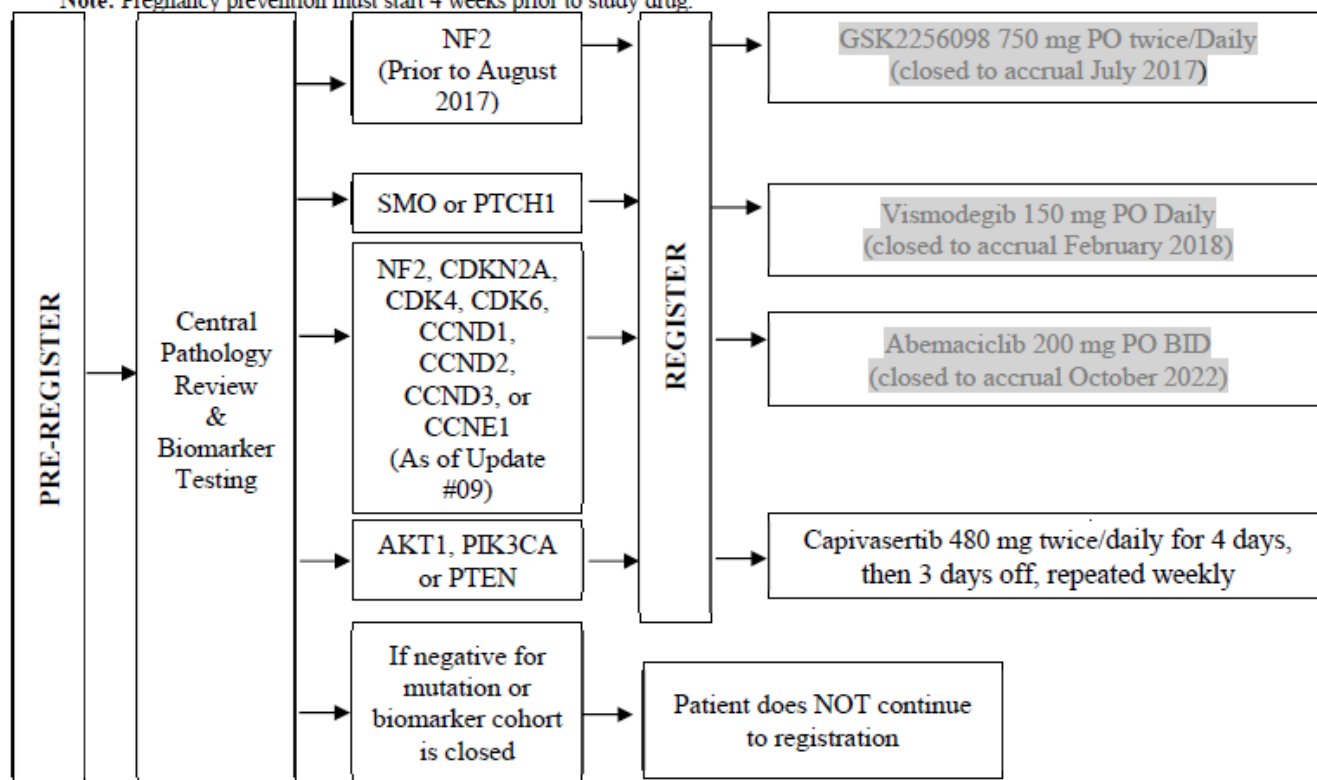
Note: Pregnancy prevention must start 4 weeks prior to study drug.

PRE-REGISTER

Central Pathology Review & Biomarker Testing

NF2 (Prior to August 2017)

SMO or PTCH1

NF2, CDKN2A, CDK4, CDK6, CCND1, CCND2, CCND3, or CCNE1 (As of Update #09)

AKT1, PIK3CA or PTEN

If negative for mutation or biomarker cohort is closed

REGISTER

GSK2256098 750 mg PO twice/Daily (closed to accrual July 2017)

Vismodegib 150 mg PO Daily (closed to accrual February 2018)

Abemaciclib 200 mg PO BID (closed to accrual October 2022)

Capivasertib 480 mg twice/daily for 4 days, then 3 days off, repeated weekly

Patient does NOT continue to registration